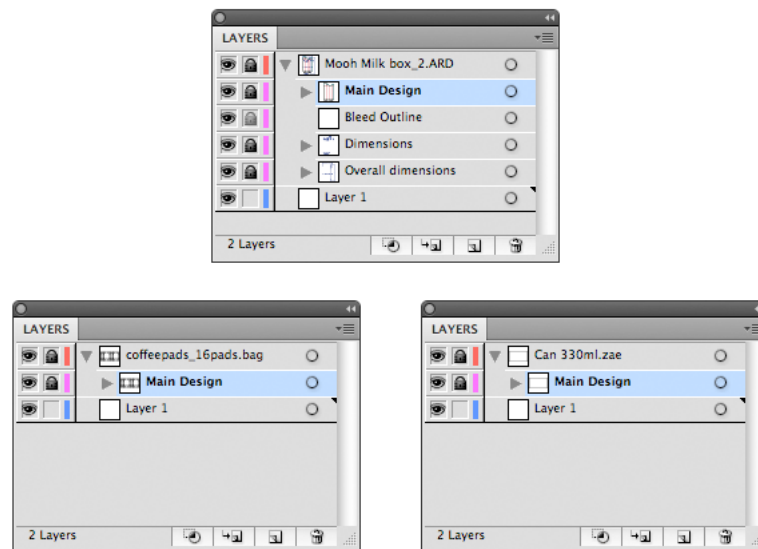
LAYERS

Mooh Milk box_2.ARD

Main Design

Bleed Outline

Dimensions

Overall dimensions

Layer 1

2 Layers

LAYERS

coffeepads_16pads.bag

Main Design

Layer 1

2 Layers

LAYERS

Can 330ml.zae

Main Design

Layer 1

2 Layers